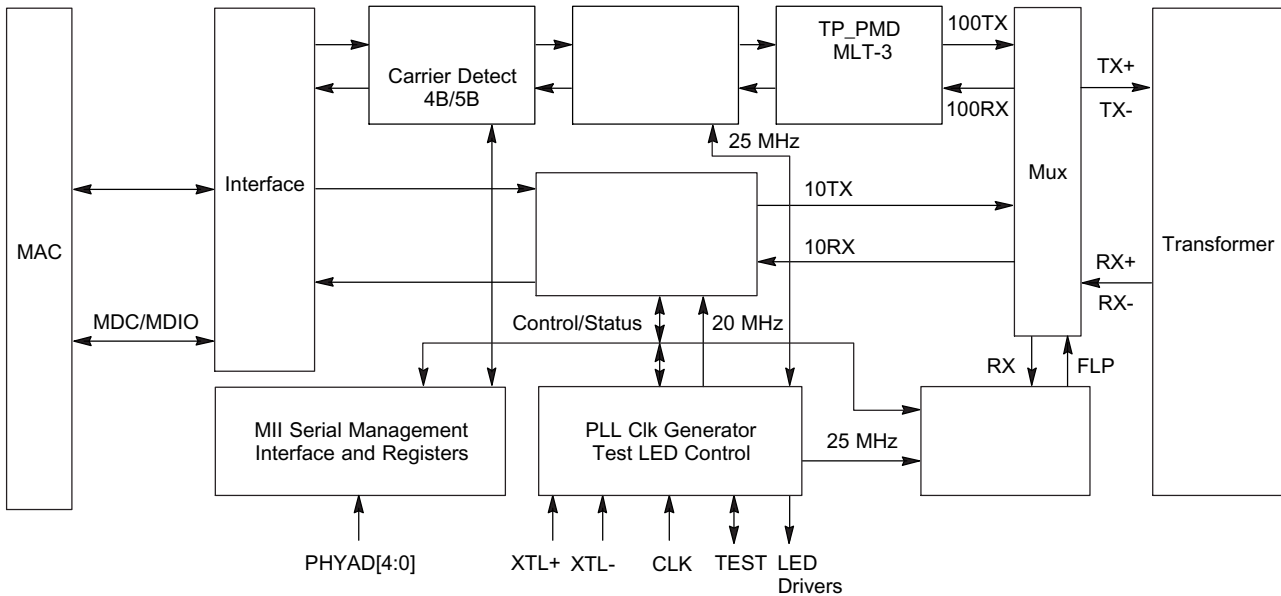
MAC

Interface

MDC/MDIO

Carrier Detect
4B/5B

TP_PMD
MLT-3

100TX

100RX

25 MHz

TX+

TX-

Mux

10TX

10RX

Transformer

RX+

RX-

Control/Status

20 MHz

RX

FLP

MII Serial Management
Interface and Registers

PLL Clk Generator
Test LED Control

25 MHz

PHYAD[4:0]

XTL+

XTL-

CLK

TEST

LED
Drivers